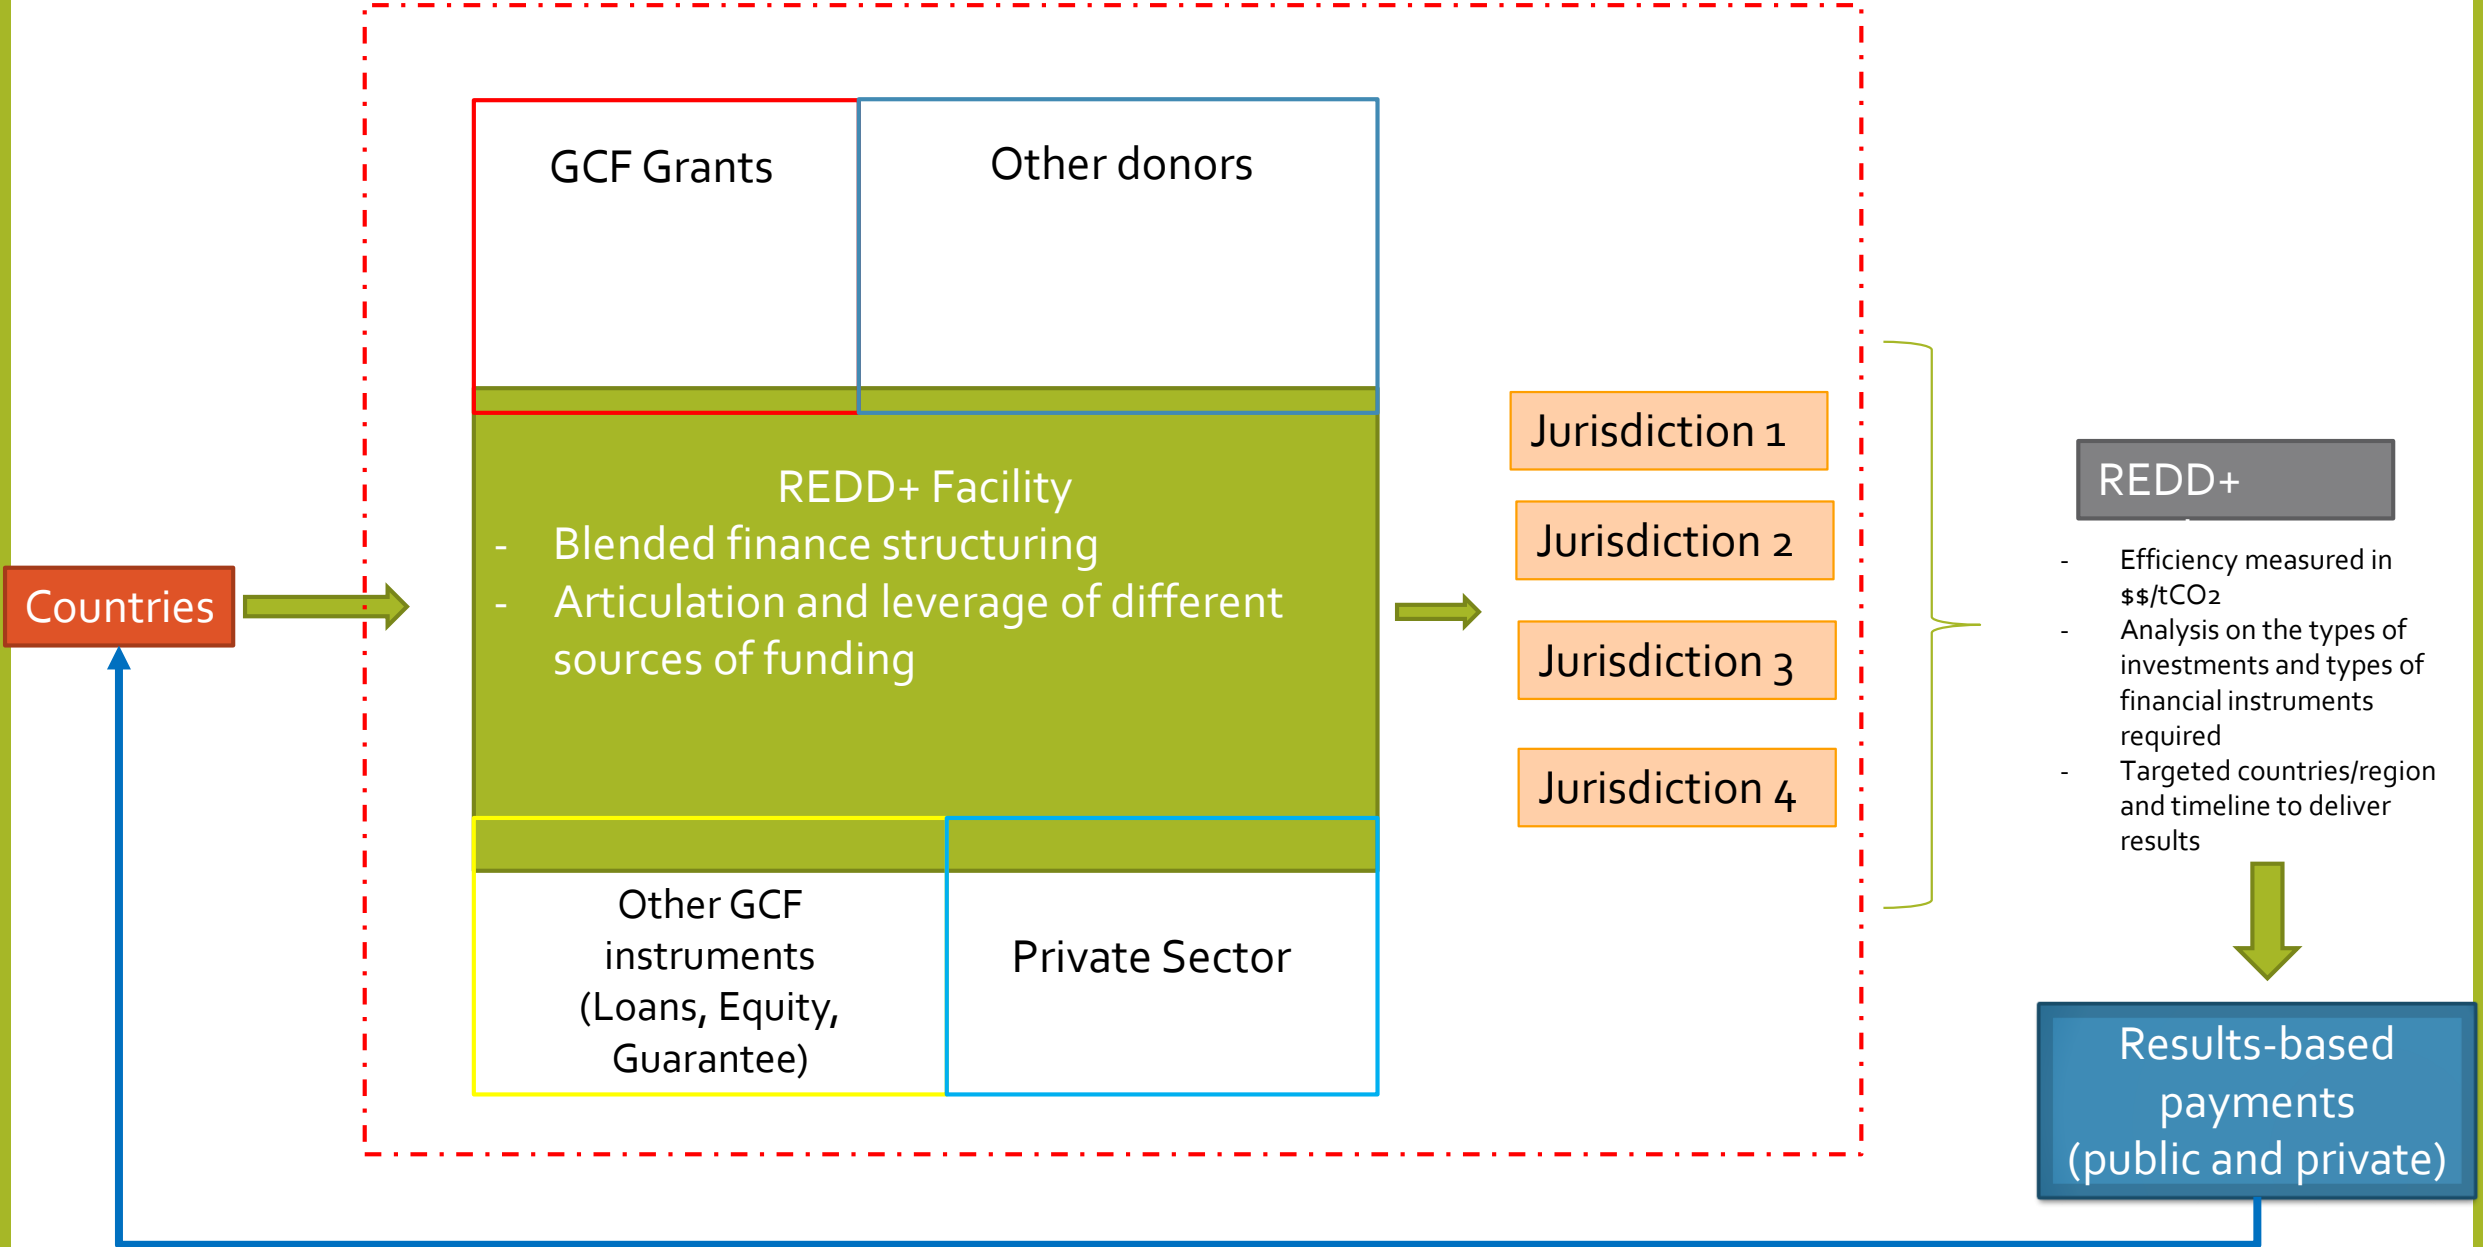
GCF Grants

Other donors

REDD+ Facility
- Blended finance structuring
- Articulation and leverage of different sources of funding

Other GCF instruments (Loans, Equity, Guarantee)

Private Sector

Countries

Jurisdiction 1

Jurisdiction 2

Jurisdiction 3

Jurisdiction 4

REDD+

- Efficiency measured in $\$\$/tCO_2$
- Analysis on the types of investments and types of financial instruments required
- Targeted countries/region and timeline to deliver results

Results-based payments (public and private)